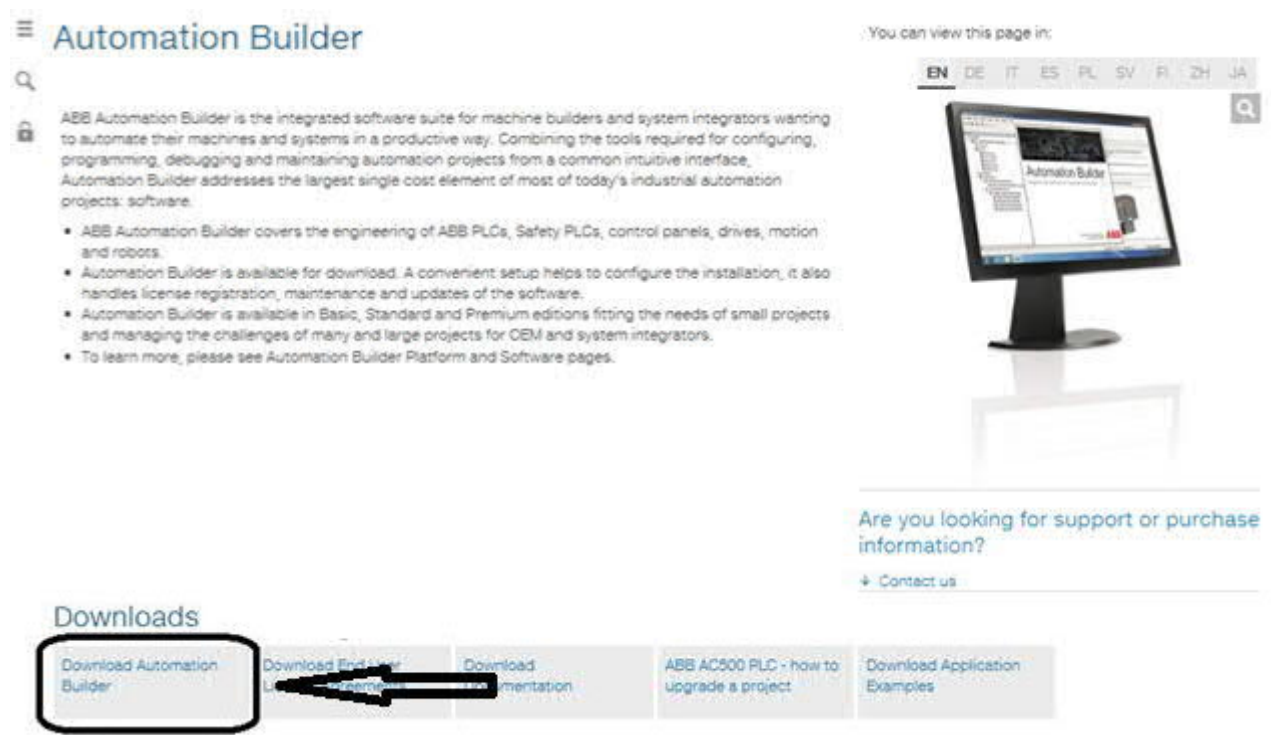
Automation Builder

You can view this page in:

EN DE IT ES PL SV FI ZH JA

ABB Automation Builder is the integrated software suite for machine builders and system integrators wanting to automate their machines and systems in a productive way. Combining the tools required for configuring, programming, debugging and maintaining automation projects from a common intuitive interface, Automation Builder addresses the largest single cost element of most of today's industrial automation projects: software.

- ABB Automation Builder covers the engineering of ABB PLCs, Safety PLCs, control panels, drives, motion and robots.
- Automation Builder is available for download. A convenient setup helps to configure the installation, it also handles license registration, maintenance and updates of the software.
- Automation Builder is available in Basic, Standard and Premium editions fitting the needs of small projects and managing the challenges of many and large projects for OEM and system integrators.
- To learn more, please see Automation Builder Platform and Software pages.

Automation Builder

Are you looking for support or purchase information?

Contact us

Downloads

Download Automation Builder

Download End-User L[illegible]

Download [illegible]mentation

ABB AC500 PLC - how to upgrade a project

Download Application Examples